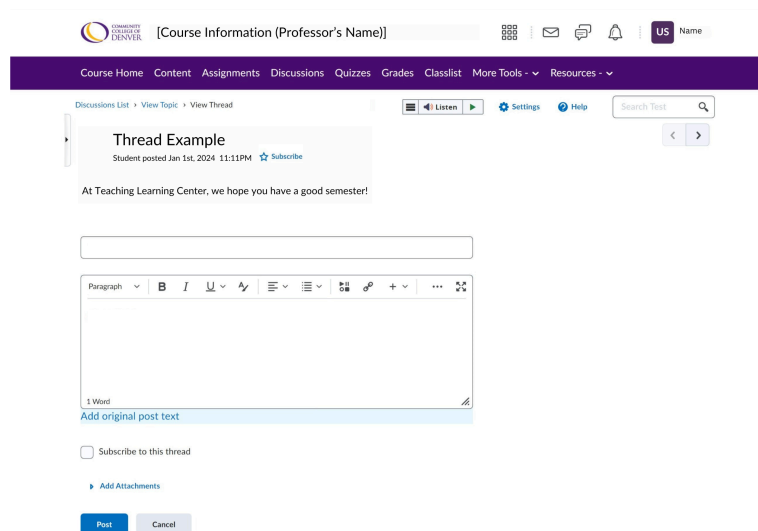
COMMUNITY COLLEGE OF DENVER [Course Information (Professor's Name)]

US Name

Course Home Content Assignments Discussions Quizzes Grades Classlist More Tools Resources

Discussions List › View Topic › View Thread

Listen

Settings

Help

Search Test

Thread Example

Student posted Jan 1st, 2024 11:11PM Subscribe

At Teaching Learning Center, we hope you have a good semester!

Paragraph B I U

1 Word

Add original post text

Subscribe to this thread

Add Attachments

Post Cancel